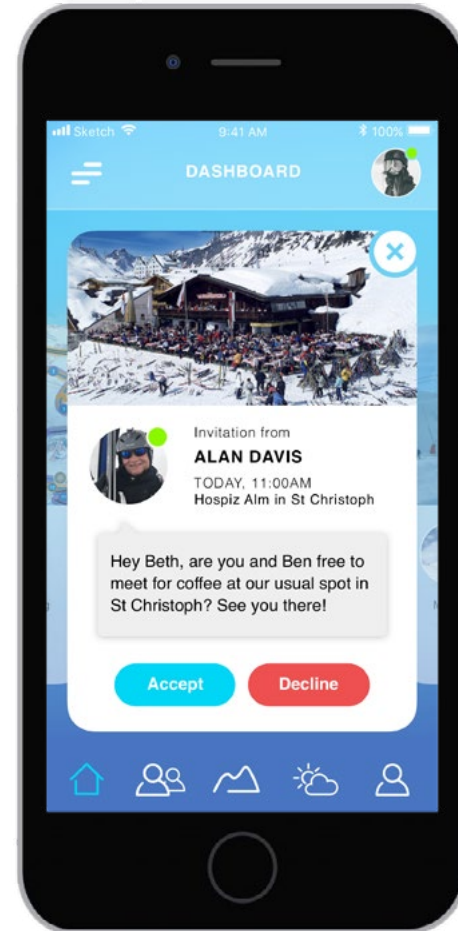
Sketch
9:41 AM
100%

DASHBOARD

Invitation from
ALAN DAVIS
TODAY, 11:00AM
Hospiz Alm in St Christoph

Hey Beth, are you and Ben free to meet for coffee at our usual spot in St Christoph? See you there!

Accept
Decline